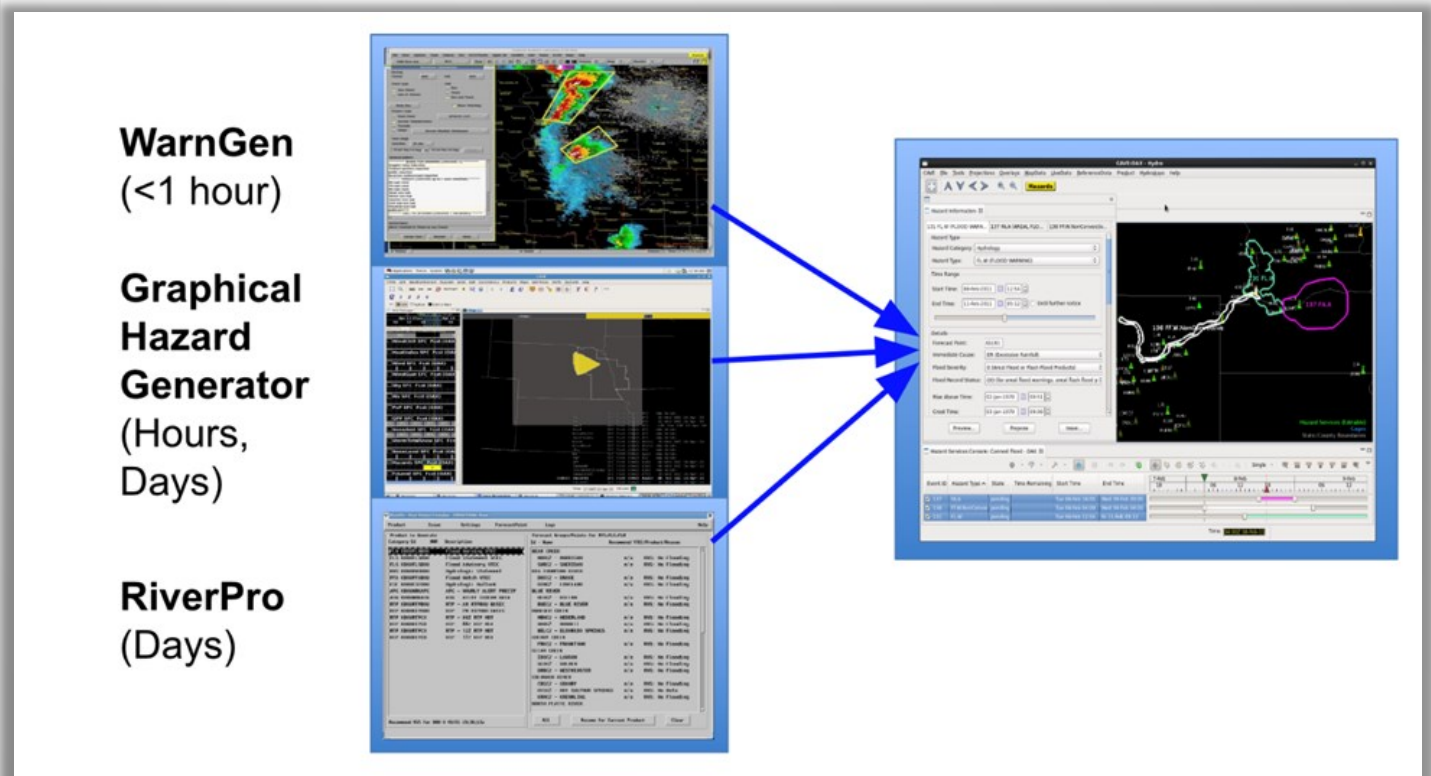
WarnGen
(<1 hour)

Graphical
Hazard
Generator
(Hours,
Days)

RiverPro
(Days)

Hazard Information

Hazard Type

Hazard Category: Hydrology

Hazard Type: FL.W (FLOOD WARNING)

Time Range

Start Time:

End Time:

Until further notice

Details

Forecast Point:

Immediate Cause: ER (Excessive Rainfall)

Flood Severity:

Flood Record Status:

Rise Above Time:

Crest Time:

Preview...

Propose

Issue...

Hazard Services Console

Event ID

Hazard Type

State

Time Remaining

Start Time

End Time

pending

pending

pending

Hazards